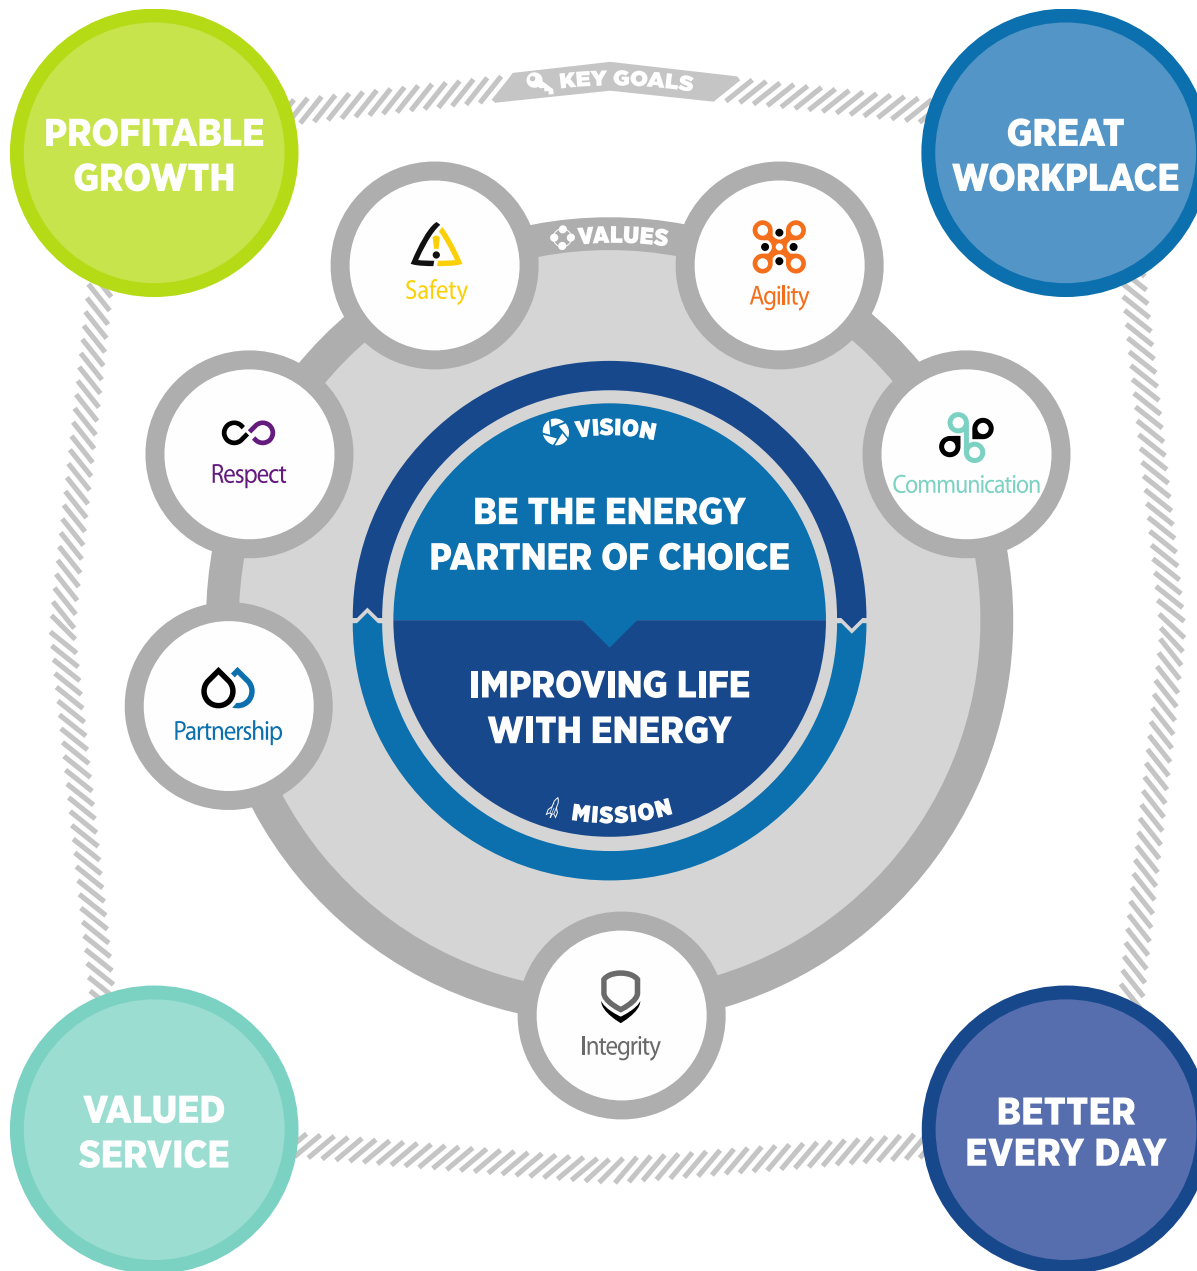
KEY GOALS

PROFITABLE GROWTH

GREAT WORKPLACE

VALUES

Safety

Agility

Respect

Communication

Partnership

Integrity

VISION

BE THE ENERGY PARTNER OF CHOICE

IMPROVING LIFE WITH ENERGY

MISSION

VALUED SERVICE

BETTER EVERY DAY